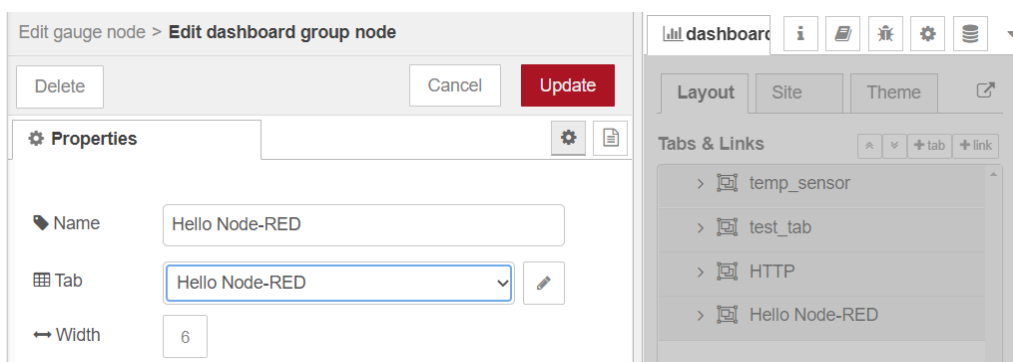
Edit gauge node > **Edit dashboard group node**

Delete

Cancel

Update

Properties

Name Hello Node-RED

Tab Hello Node-RED

Width 6

dashboard

Layout

Site

Theme

Tabs & Links

tab

link

temp_sensor

test_tab

HTTP

Hello Node-RED